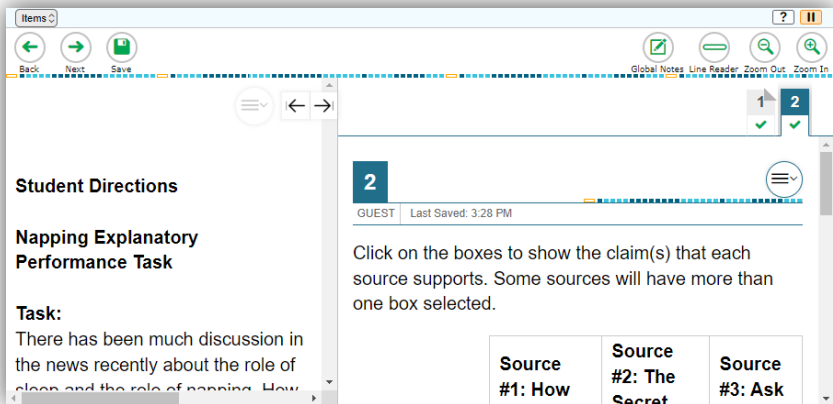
Items

?

Back Next Save

Global Notes Line Reader Zoom Out Zoom In

1 2

Student Directions

Napping Explanatory Performance Task

Task:
There has been much discussion in the news recently about the role of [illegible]

2

GUEST Last Saved: 3:28 PM

Click on the boxes to show the claim(s) that each source supports. Some sources will have more than one box selected.

| Source #1: How | Source #2: The Secret | Source #3: Ask |
|---|---|---|